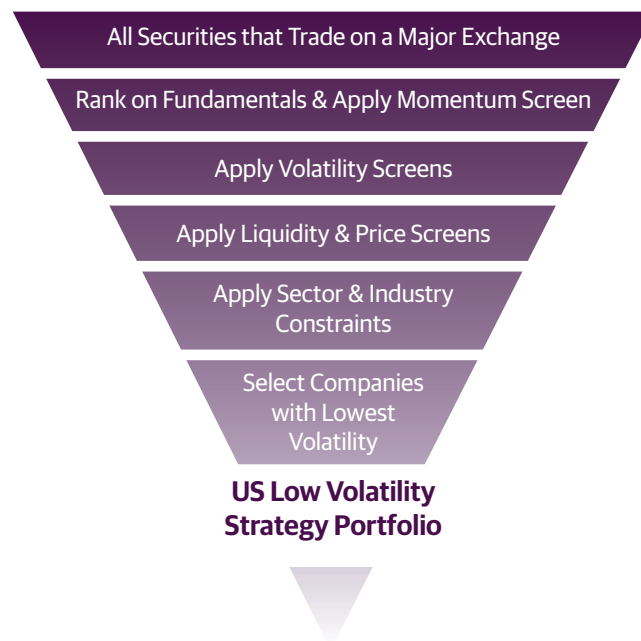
All Securities that Trade on a Major Exchange

Rank on Fundamentals & Apply Momentum Screen

Apply Volatility Screens

Apply Liquidity & Price Screens

Apply Sector & Industry Constraints

Select Companies with Lowest Volatility

US Low Volatility Strategy Portfolio